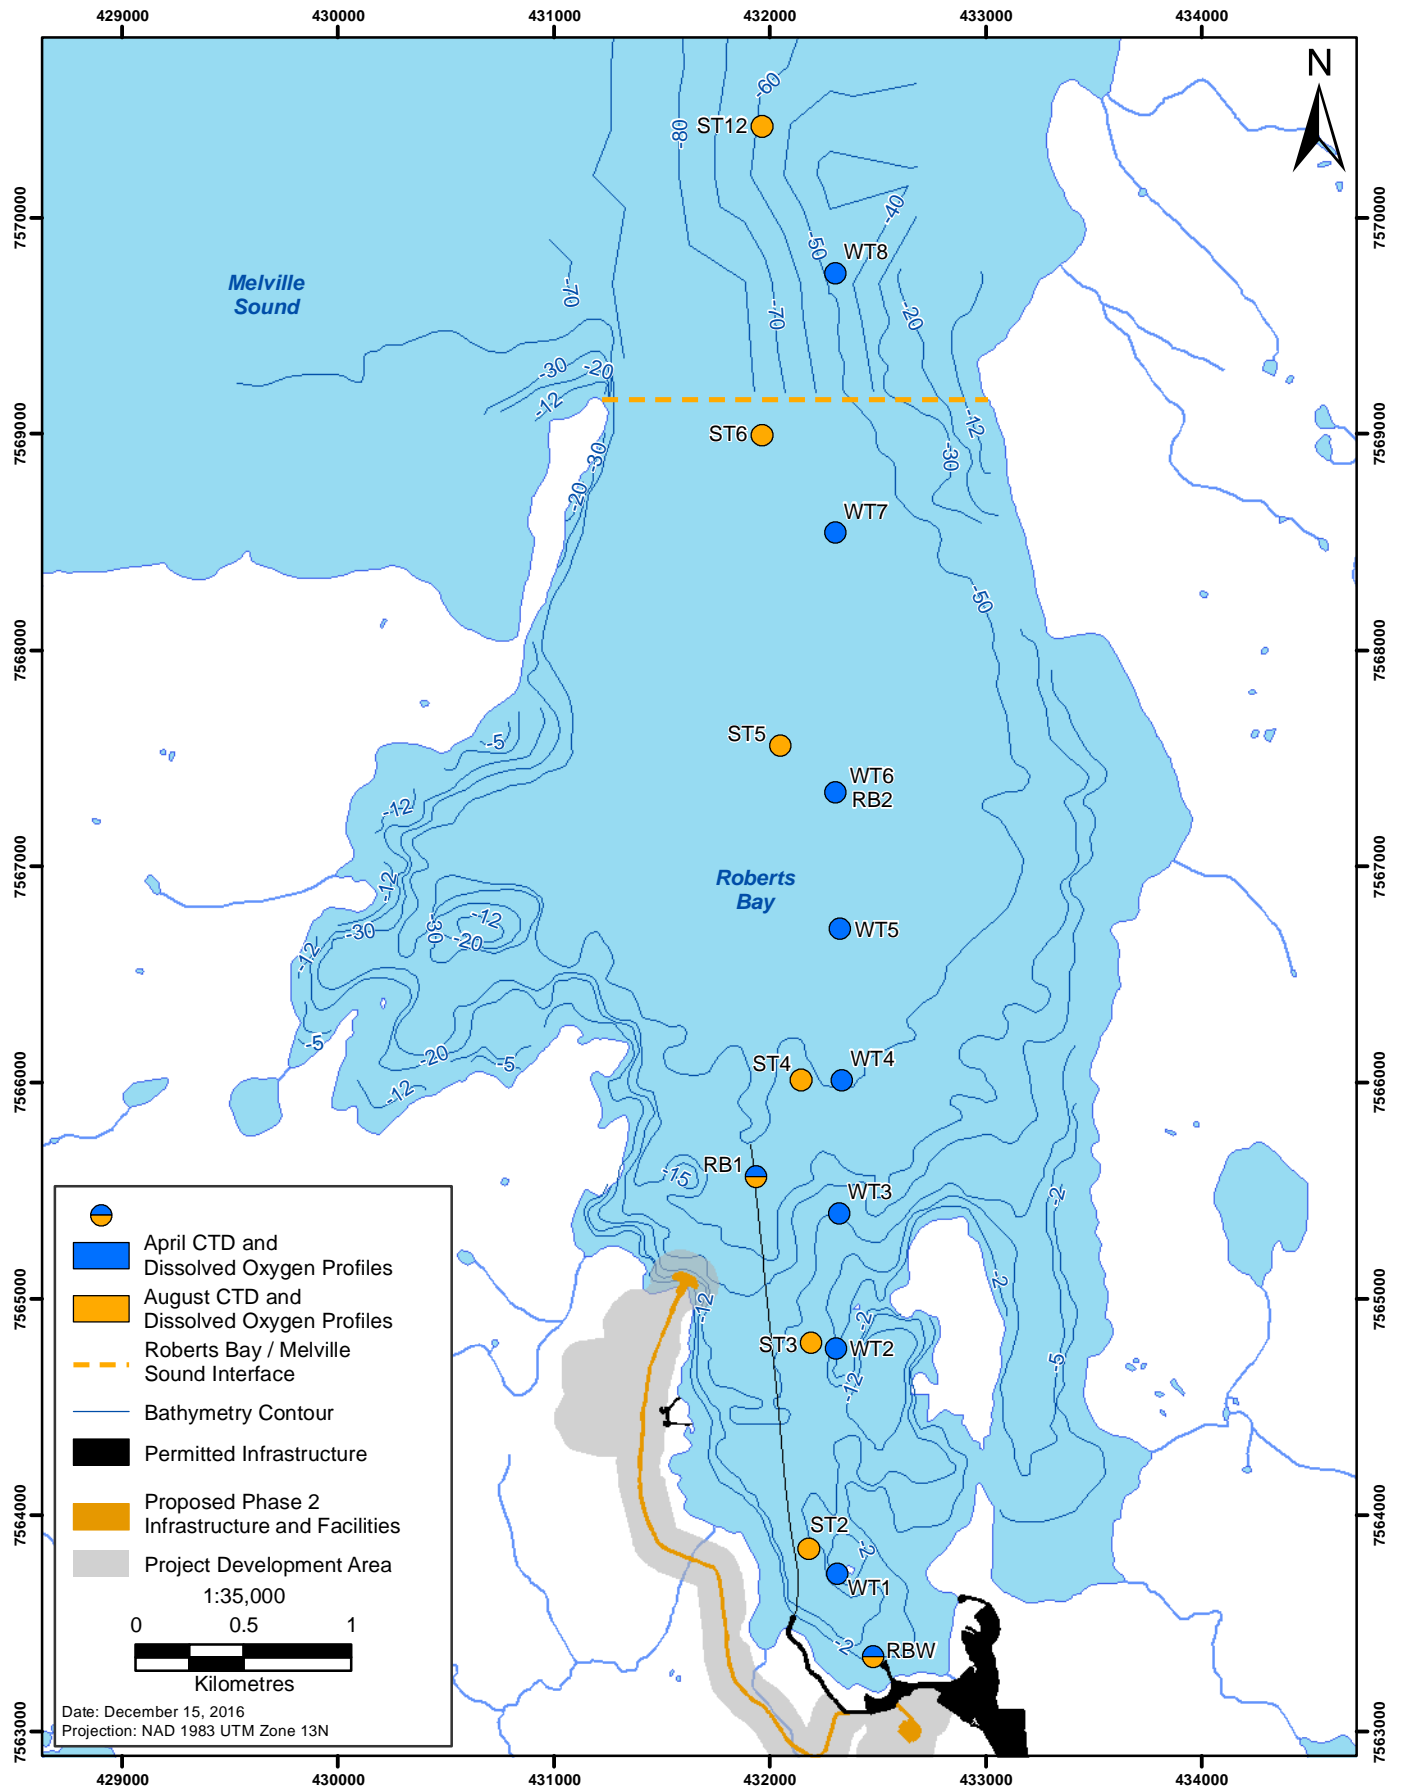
429000 430000 431000 432000 433000 434000

N

7570000 7569000 7568000 7567000 7566000 7565000 7564000 7563000

Melville Sound

Roberts Bay

ST12
WT8
ST6
WT7
ST5
WT6
RB2
WT5
ST4
WT4
RB1
WT3
ST3
WT2
ST2
WT1
RBW

-80 -60 -40 -50 -70 -20 -70 -30 -20 -12 -12 -30 -30 -20 -50 -5 -12 -12 -30 -12 -30 -20 -12 -5 -20 -5 -12 -15 -12 -2 -2 -2 -5 -12 -2 -2

April CTD and Dissolved Oxygen Profiles
August CTD and Dissolved Oxygen Profiles
Roberts Bay / Melville Sound Interface
Bathymetry Contour
Permitted Infrastructure
Proposed Phase 2 Infrastructure and Facilities
Project Development Area
1:35,000
0 0.5 1
Kilometres
Date: December 15, 2016
Projection: NAD 1983 UTM Zone 13N